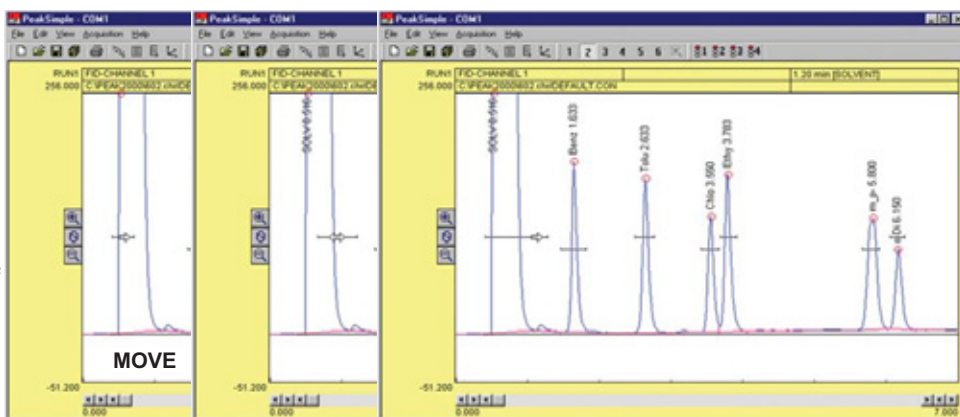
PeakSimple - COM1
File Edit View Acquisition Help
RUN1 FID-CHANNEL 1
256.000 C:\PEAK\20000602.chr\DE
MOVE
-51.200
0.000

PeakSimple - COM1
File Edit View Acquisition Help
RUN1 FID-CHANNEL 1
256.000 C:\PEAK\20000602.chr\DE
SOLVENT 0.516
-51.200

PeakSimple - COM1
File Edit View Acquisition Help
1 2 3 4 5 6 $1 $2 $3 $4
RUN1 FID-CHANNEL 1
1.20 min [SOLVENT]
256.000 C:\PEAK\20000602.chr\DEFAULT.CON
SOLVENT 0.516
Benz 1.633
Tolu 2.633
Chlo 3.550
Ethy 3.783
m_p 5.800
Di 6.150
-51.200
0.000
7.000